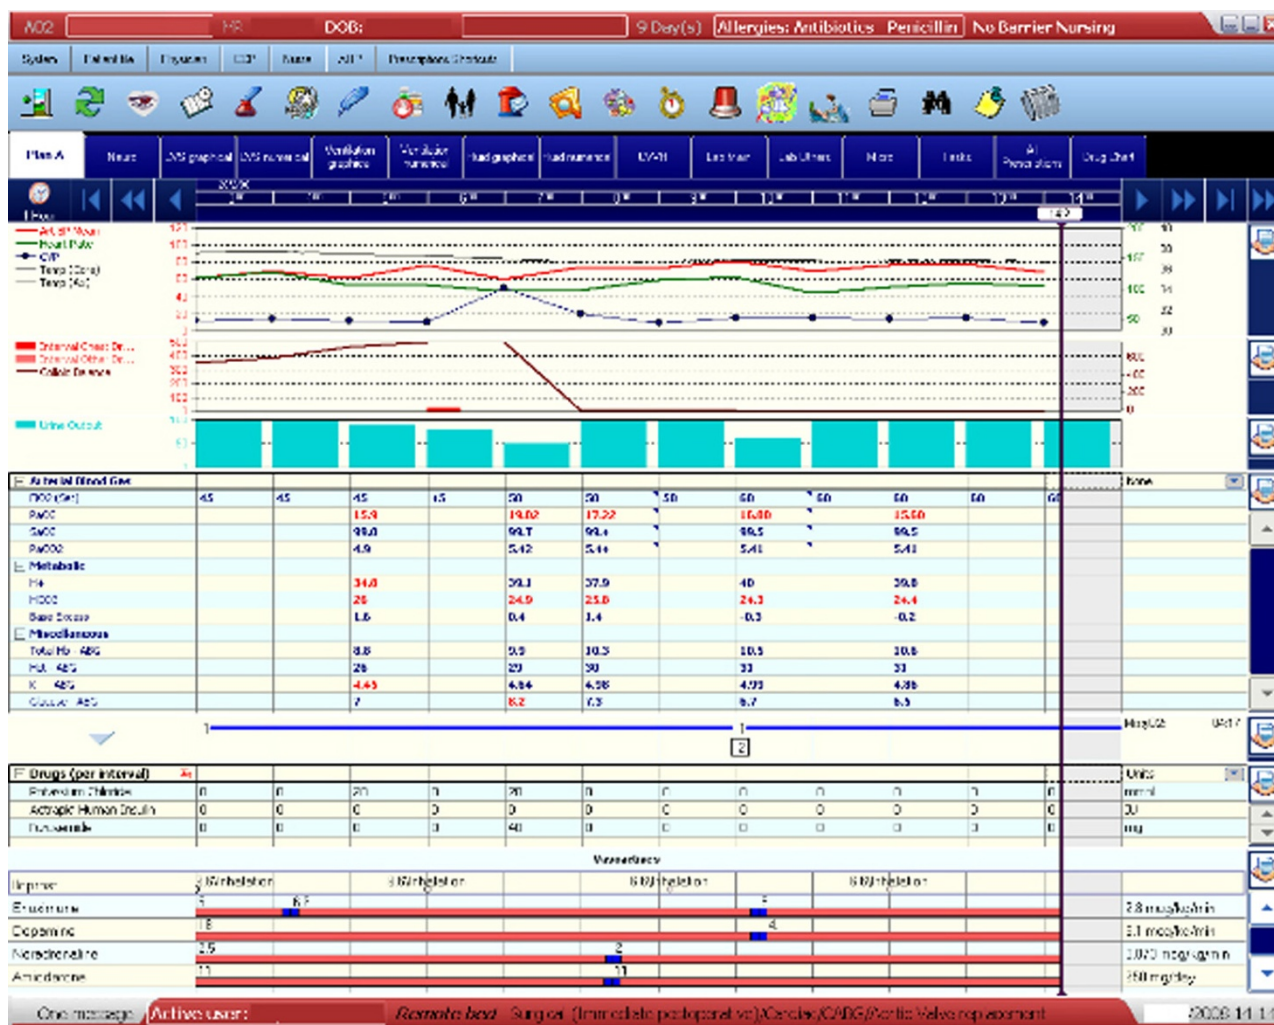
A02 MR DOB: 9 Day(s) Allergies: Antibiotics Penicillin No Barrier Nursing

System Patient lis Physician ICP Nurse All Prescription Shortcut

Plan A Neuro CVS graphical CVS numerical Ventilation graphics Ventilation numerical Fluid graphical Fluid numerical CVVH Lab trace Lab Others Micro Limits All Prescriptions Drug Chart

Art. BP Mean
Heart Pulse
CVP
Temp (Core)
Temp (Ax)

Internal Chest Dr...
Internal Other Dr...
Cellsaver Drainage

Urine Output

Arterial Blood Gas
FIO2 (Set)
PaO2
SaO2
PaCO2
Metabolic
H+
HCO3
Base Excess
Miscellaneous
Total Hb - ABG
Hct - ABG
K - ABG
Glucose - ABG

| 45 | 45 | 45 | 45 | 50 | 50 | 50 | 60 | 60 | 60 | 60 |
|---|---|---|---|---|---|---|---|---|---|---|
| | | 15.9 | | 19.02 | 17.22 | | 10.80 | | 15.60 | |
| | | 98.0 | | 98.7 | 98.4 | | 99.5 | | 99.5 | |
| | | 4.9 | | 5.42 | 5.44 | | 5.41 | | 5.41 | |
| | | 34.0 | | 39.1 | 37.9 | | 40 | | 39.8 | |
| | | 26 | | 24.9 | 25.0 | | 24.3 | | 24.4 | |
| | | 1.6 | | 0.4 | 1.4 | | -0.3 | | -0.2 | |
| | | 8.8 | | 9.9 | 10.3 | | 10.5 | | 10.6 | |
| | | 26 | | 29 | 30 | | 33 | | 33 | |
| | | 4.45 | | 4.84 | 4.98 | | 4.93 | | 4.86 | |
| | | 7 | | 8.2 | 7.3 | | 6.7 | | 6.5 | |

None

Drugs (per interval)
Potassium Chloride
Actrapid Human Insulin
Furosemide

Units
mmol
IU
mg

Vasoactives
Inotropes
Enoximone
Dopamine
Noradrenaline
Amiodarone

2.8 mcg/kg/min
5.1 mcg/kg/min
1.020 mcg/kg/min
250 mg/day

One message Active user: Remote bed Surgical (Immediate postoperative)Cardiac/CABG/Aortic Valve replacement